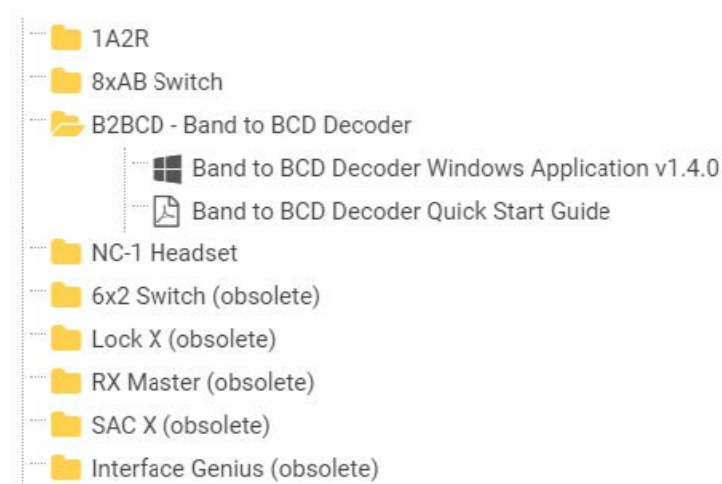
1A2R

8xAB Switch

B2BCD - Band to BCD Decoder

Band to BCD Decoder Windows Application v1.4.0

Band to BCD Decoder Quick Start Guide

NC-1 Headset

6x2 Switch (obsolete)

Lock X (obsolete)

RX Master (obsolete)

SAC X (obsolete)

Interface Genius (obsolete)